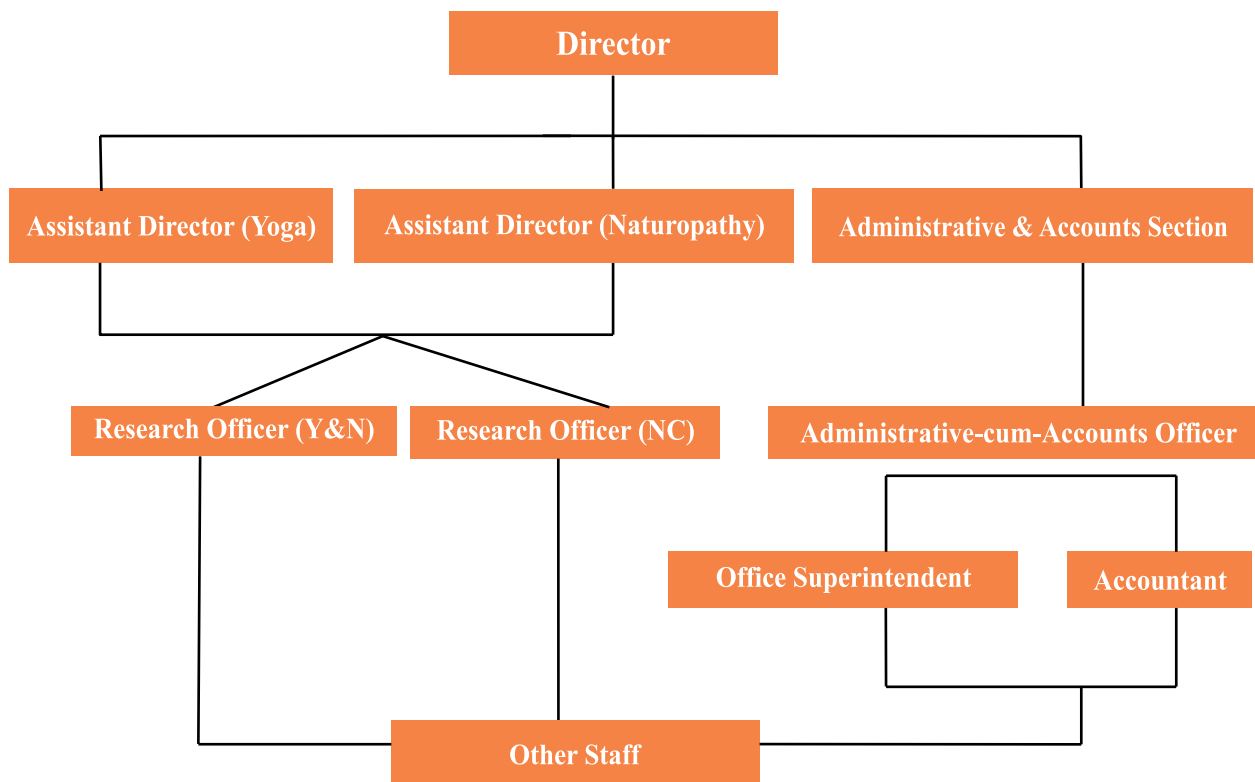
Director

Assistant Director (Yoga)

Assistant Director (Naturopathy)

Administrative & Accounts Section

Research Officer (Y&N)

Research Officer (NC)

Administrative-cum-Accounts Officer

Office Superintendent

Accountant

Other Staff